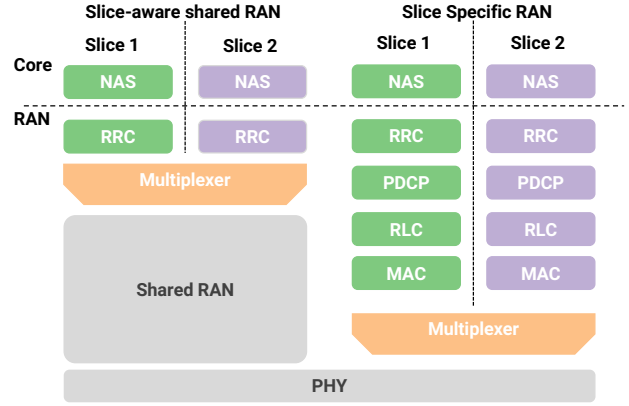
Slice-aware shared RAN

Slice 1

Slice 2

Core

NAS

NAS

RAN

RRC

RRC

Multiplexer

Shared RAN

Slice Specific RAN

Slice 1

Slice 2

NAS

NAS

RRC

RRC

PDCP

PDCP

RLC

RLC

MAC

MAC

Multiplexer

PHY